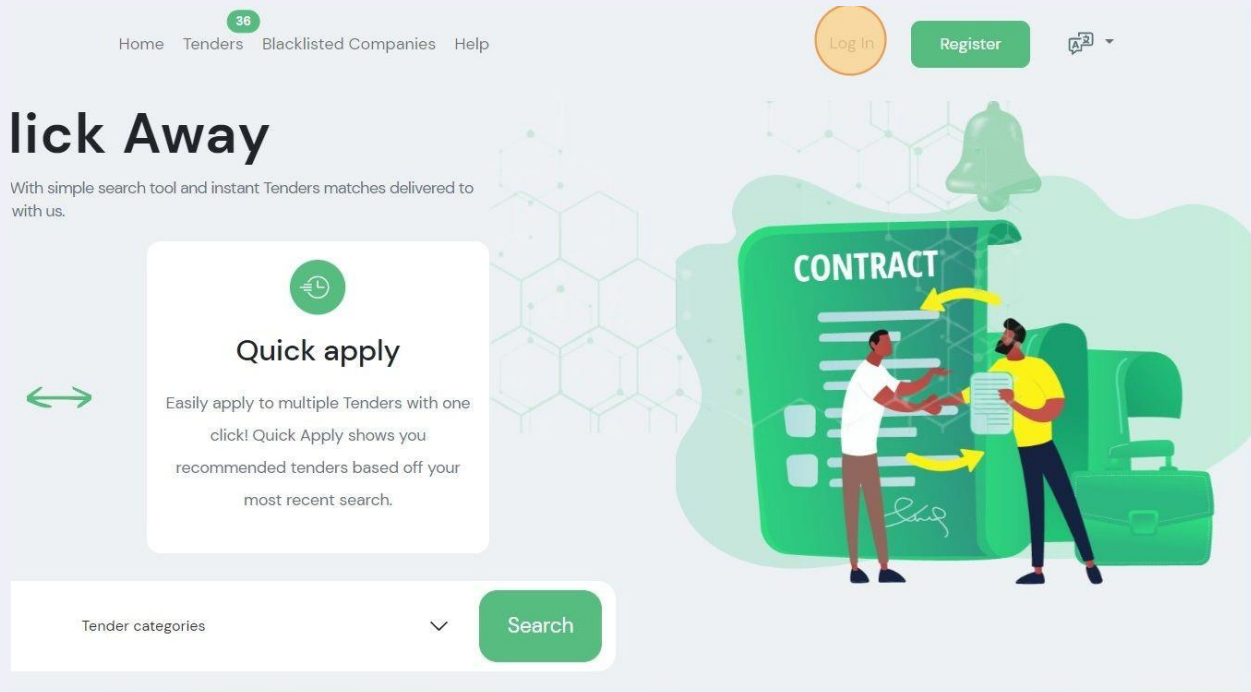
Home Tenders 36 Blacklisted Companies Help

Log In Register

lick Away

With simple search tool and instant Tenders matches delivered to with us.

Quick apply

Easily apply to multiple Tenders with one click! Quick Apply shows you recommended tenders based off your most recent search.

CONTRACT

Tender categories

Search